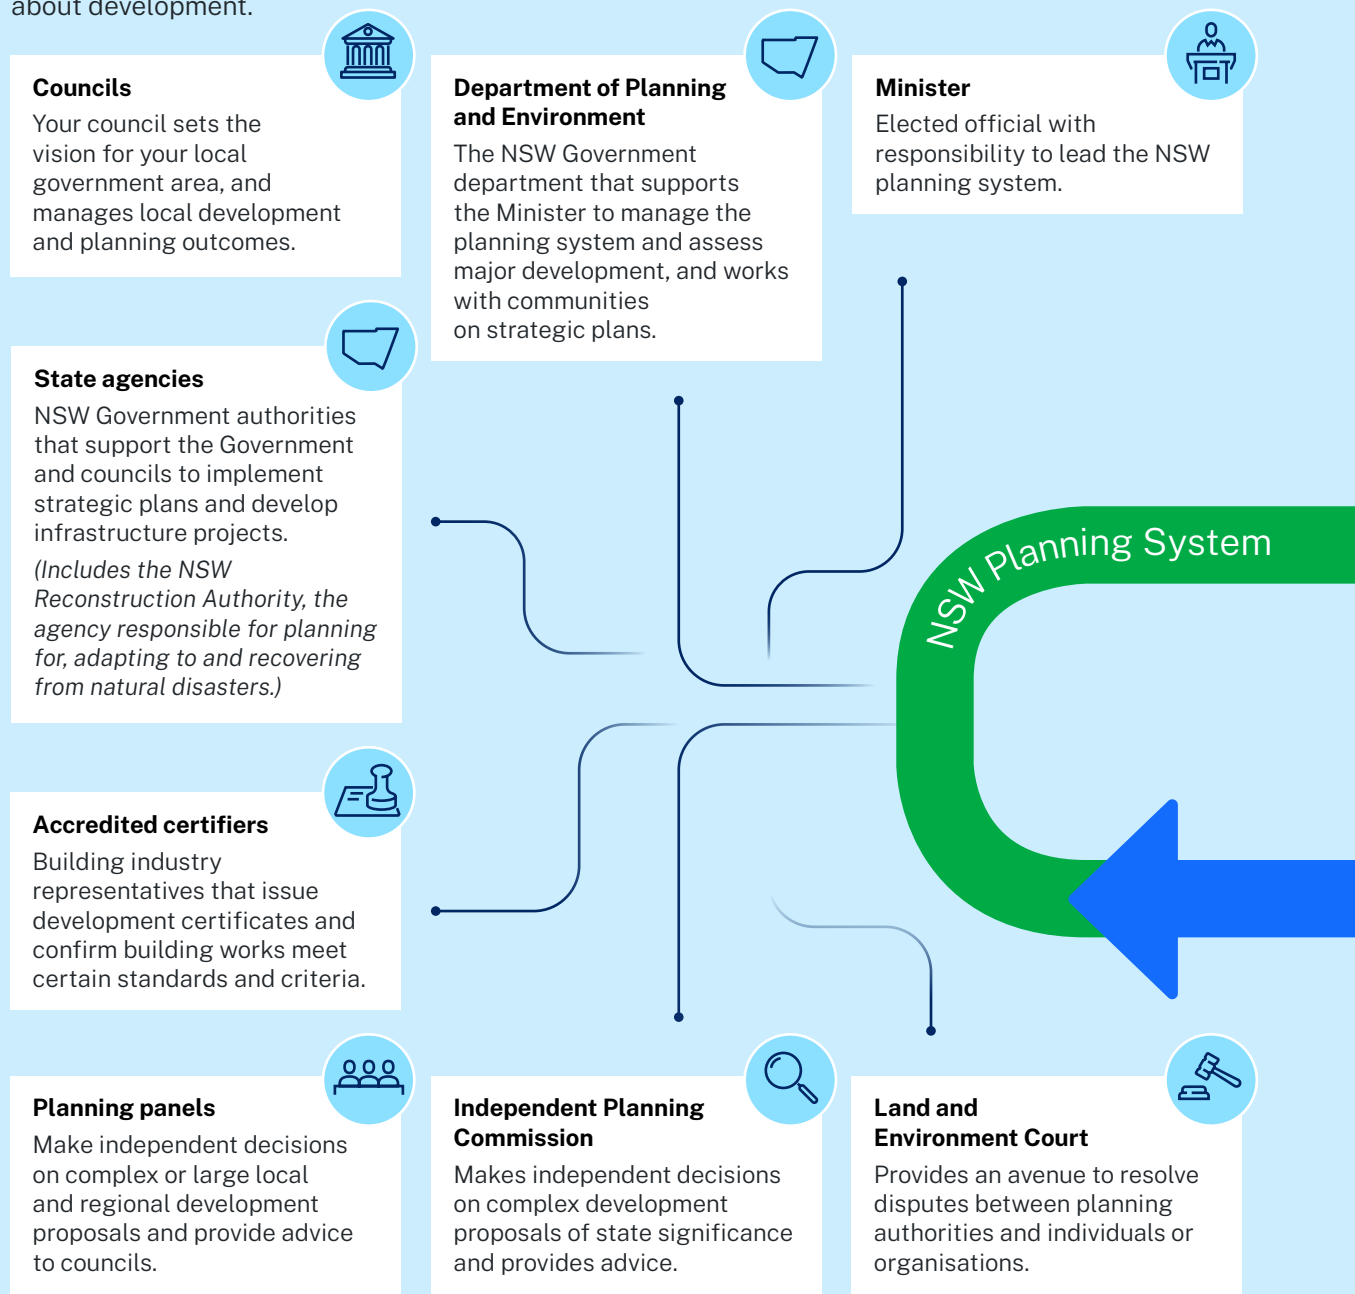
about development.

**Councils**
Your council sets the vision for your local government area, and manages local development and planning outcomes.

**Department of Planning and Environment**
The NSW Government department that supports the Minister to manage the planning system and assess major development, and works with communities on strategic plans.

**Minister**
Elected official with responsibility to lead the NSW planning system.

**State agencies**
NSW Government authorities that support the Government and councils to implement strategic plans and develop infrastructure projects.
*(Includes the NSW Reconstruction Authority, the agency responsible for planning for, adapting to and recovering from natural disasters.)*

NSW Planning System

**Accredited certifiers**
Building industry representatives that issue development certificates and confirm building works meet certain standards and criteria.

**Planning panels**
Make independent decisions on complex or large local and regional development proposals and provide advice to councils.

**Independent Planning Commission**
Makes independent decisions on complex development proposals of state significance and provides advice.

**Land and Environment Court**
Provides an avenue to resolve disputes between planning authorities and individuals or organisations.